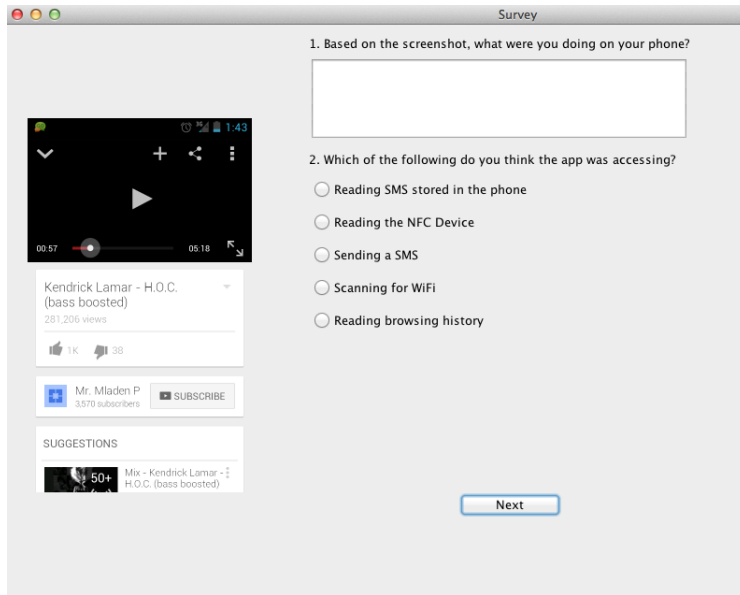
Survey

1:43

00:57

05:18

Kendrick Lamar - H.O.C. (bass boosted)

281,206 views

1K

38

Mr. Mladen P

3,570 subscribers

SUBSCRIBE

SUGGESTIONS

50+

Mix - Kendrick Lamar - H.O.C. (bass boosted)

1. Based on the screenshot, what were you doing on your phone?

2. Which of the following do you think the app was accessing?

Reading SMS stored in the phone

Reading the NFC Device

Sending a SMS

Scanning for WiFi

Reading browsing history

Next